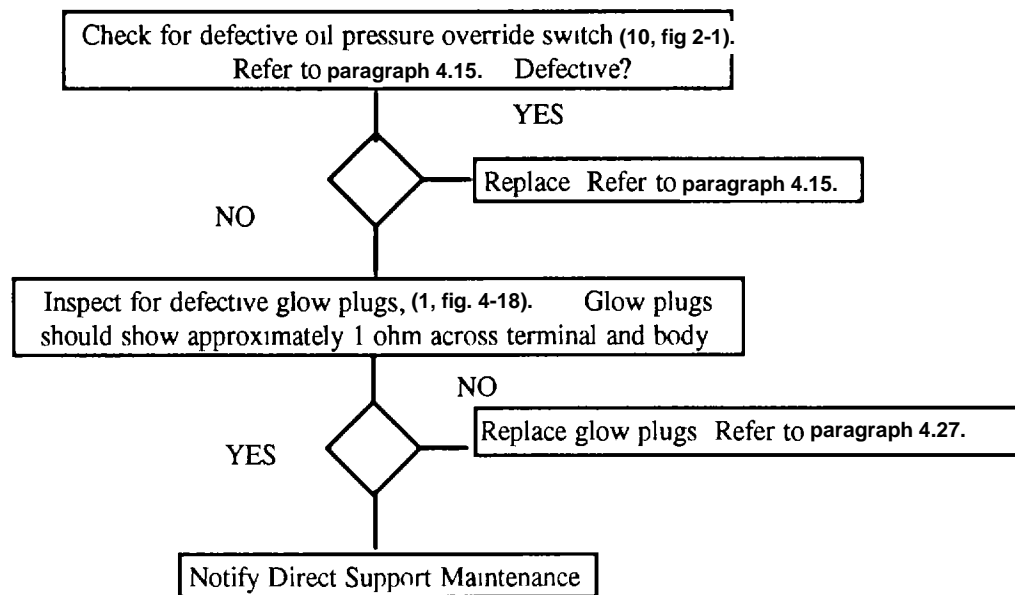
Check for defective oil pressure override switch (10, fig 2-1). Refer to paragraph 4.15. Defective?

YES

Replace Refer to paragraph 4.15.

NO

Inspect for defective glow plugs, (1, fig. 4-18). Glow plugs should show approximately 1 ohm across terminal and body

NO

Replace glow plugs Refer to paragraph 4.27.

YES

Notify Direct Support Maintenance